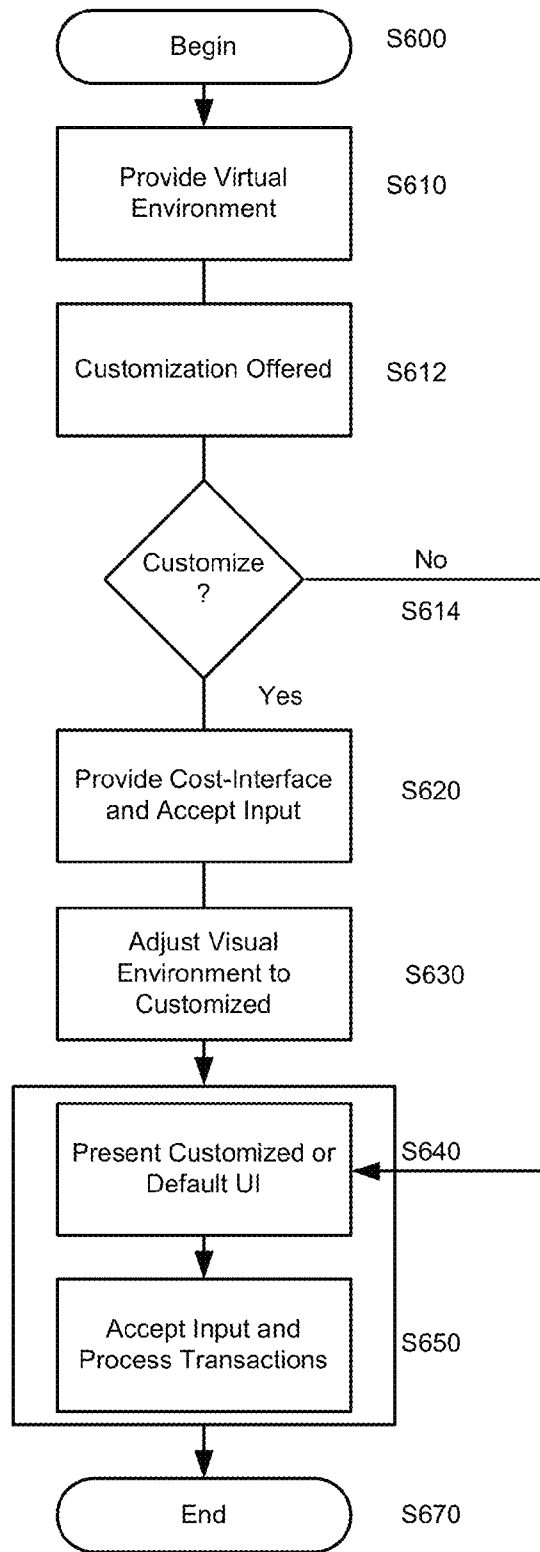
Begin

S600

Provide Virtual Environment

S610

Customization Offered

S612

Customize ?

No

S614

Yes

Provide Cost-Interface and Accept Input

S620

Adjust Visual Environment to Customized

S630

Present Customized or Default UI

S640

Accept Input and Process Transactions

S650

End

S670